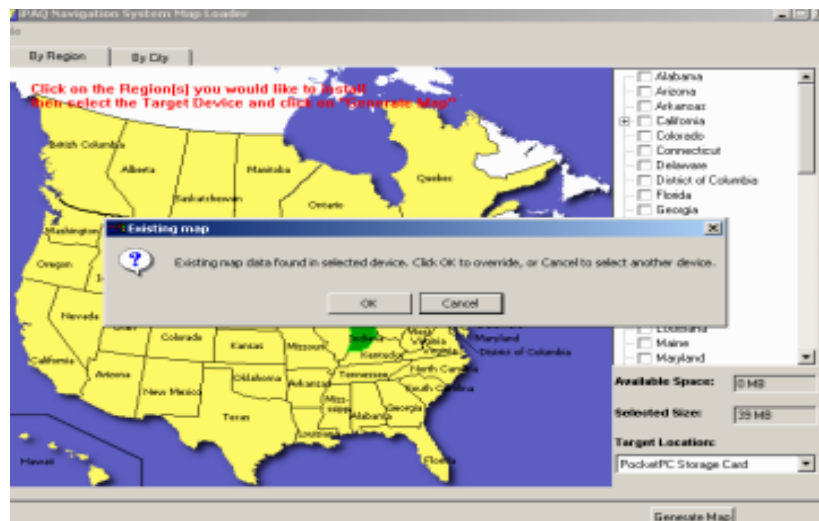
iPAQ Navigation System Map Loader

By Region | By City

Click on the Region[s] you would like to install then select the Target Device and click on "Generate Map"

British Columbia
Alberta
Manitoba
Saskatchewan
Ontario
Quebec
Washington
Oregon
Nevada
California
Arizona
Colorado
Kansas
Missouri
Oklahoma
New Mexico
Arkansas
Texas
Mississippi
Alabama
Georgia
Tennessee
Kentucky
Virginia
North Carolina
South Carolina
Louisiana
Florida
Hawaii
Indiana
Maryland
District of Columbia

Alabama
Arizona
Arkansas
California
Colorado
Connecticut
Delaware
District of Columbia
Florida
Georgia
Louisiana
Maine
Maryland

Existing map

Existing map data found in selected device. Click OK to override, or Cancel to select another device.

OK
Cancel

Available Space: 0 MB
Selected Size: 39 MB
Target Location:
PocketPC Storage Card

Generate Map